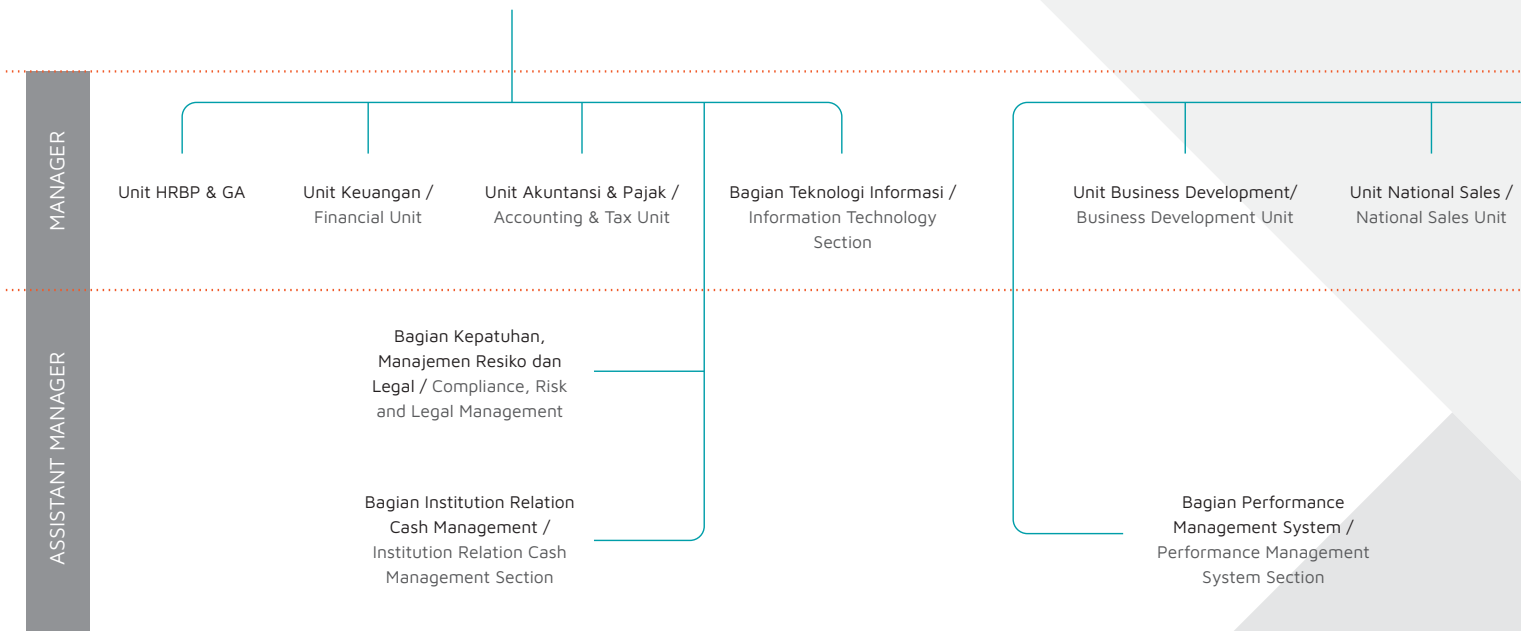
MANAGER

Unit HRBP & GA

Unit Keuangan / Financial Unit

Unit Akuntansi & Pajak / Accounting & Tax Unit

Bagian Teknologi Informasi / Information Technology Section

Unit Business Development/ Business Development Unit

Unit National Sales / National Sales Unit

ASSISTANT MANAGER

Bagian Kepatuhan, Manajemen Resiko dan Legal / Compliance, Risk and Legal Management

Bagian Institution Relation Cash Management / Institution Relation Cash Management Section

Bagian Performance Management System / Performance Management System Section